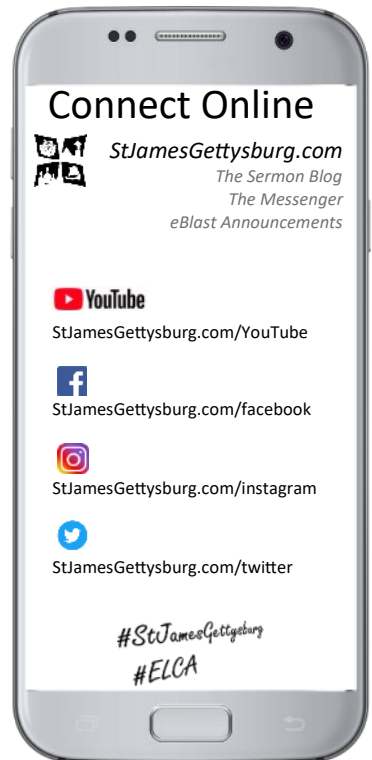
Connect Online

StJamesGettysburg.com
The Sermon Blog
The Messenger
eBlast Announcements

YouTube
StJamesGettysburg.com/YouTube

StJamesGettysburg.com/facebook

StJamesGettysburg.com/instagram

StJamesGettysburg.com/twitter

#StJamesGettysburg
#ELCA